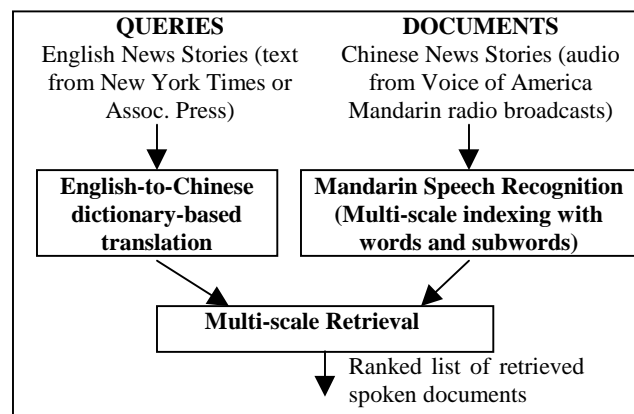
QUERIES
English News Stories (text from New York Times or Assoc. Press)

DOCUMENTS
Chinese News Stories (audio from Voice of America Mandarin radio broadcasts)

English-to-Chinese dictionary-based translation

Mandarin Speech Recognition (Multi-scale indexing with words and subwords)

Multi-scale Retrieval

Ranked list of retrieved spoken documents